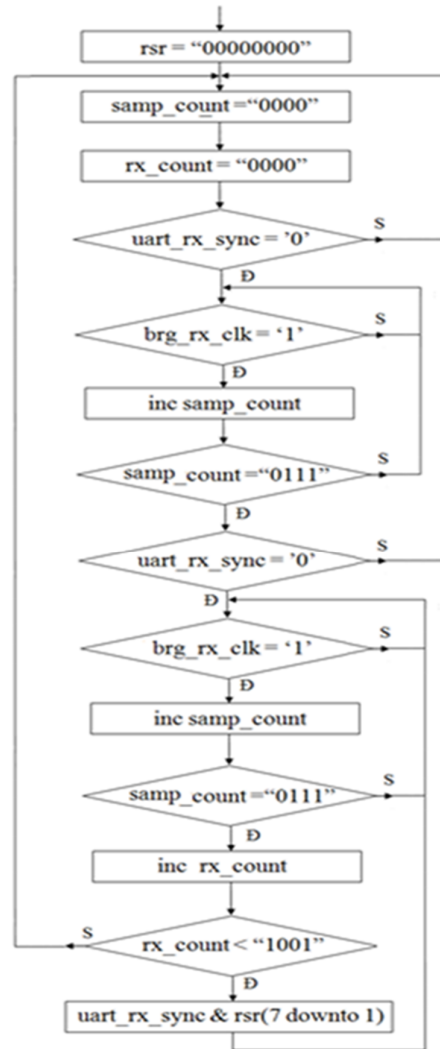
rsr = “00000000”

samp_count = “0000”

rx_count = “0000”

uart_rx_sync = ’0’

S

Đ

brg_rx_clk = ‘1’

S

Đ

inc samp_count

samp_count = “0111”

S

Đ

uart_rx_sync = ’0’

S

Đ

brg_rx_clk = ‘1’

S

Đ

inc samp_count

samp_count = “0111”

S

Đ

inc rx_count

S

rx_count < “1001”

Đ

uart_rx_sync & rsr(7 downto 1)